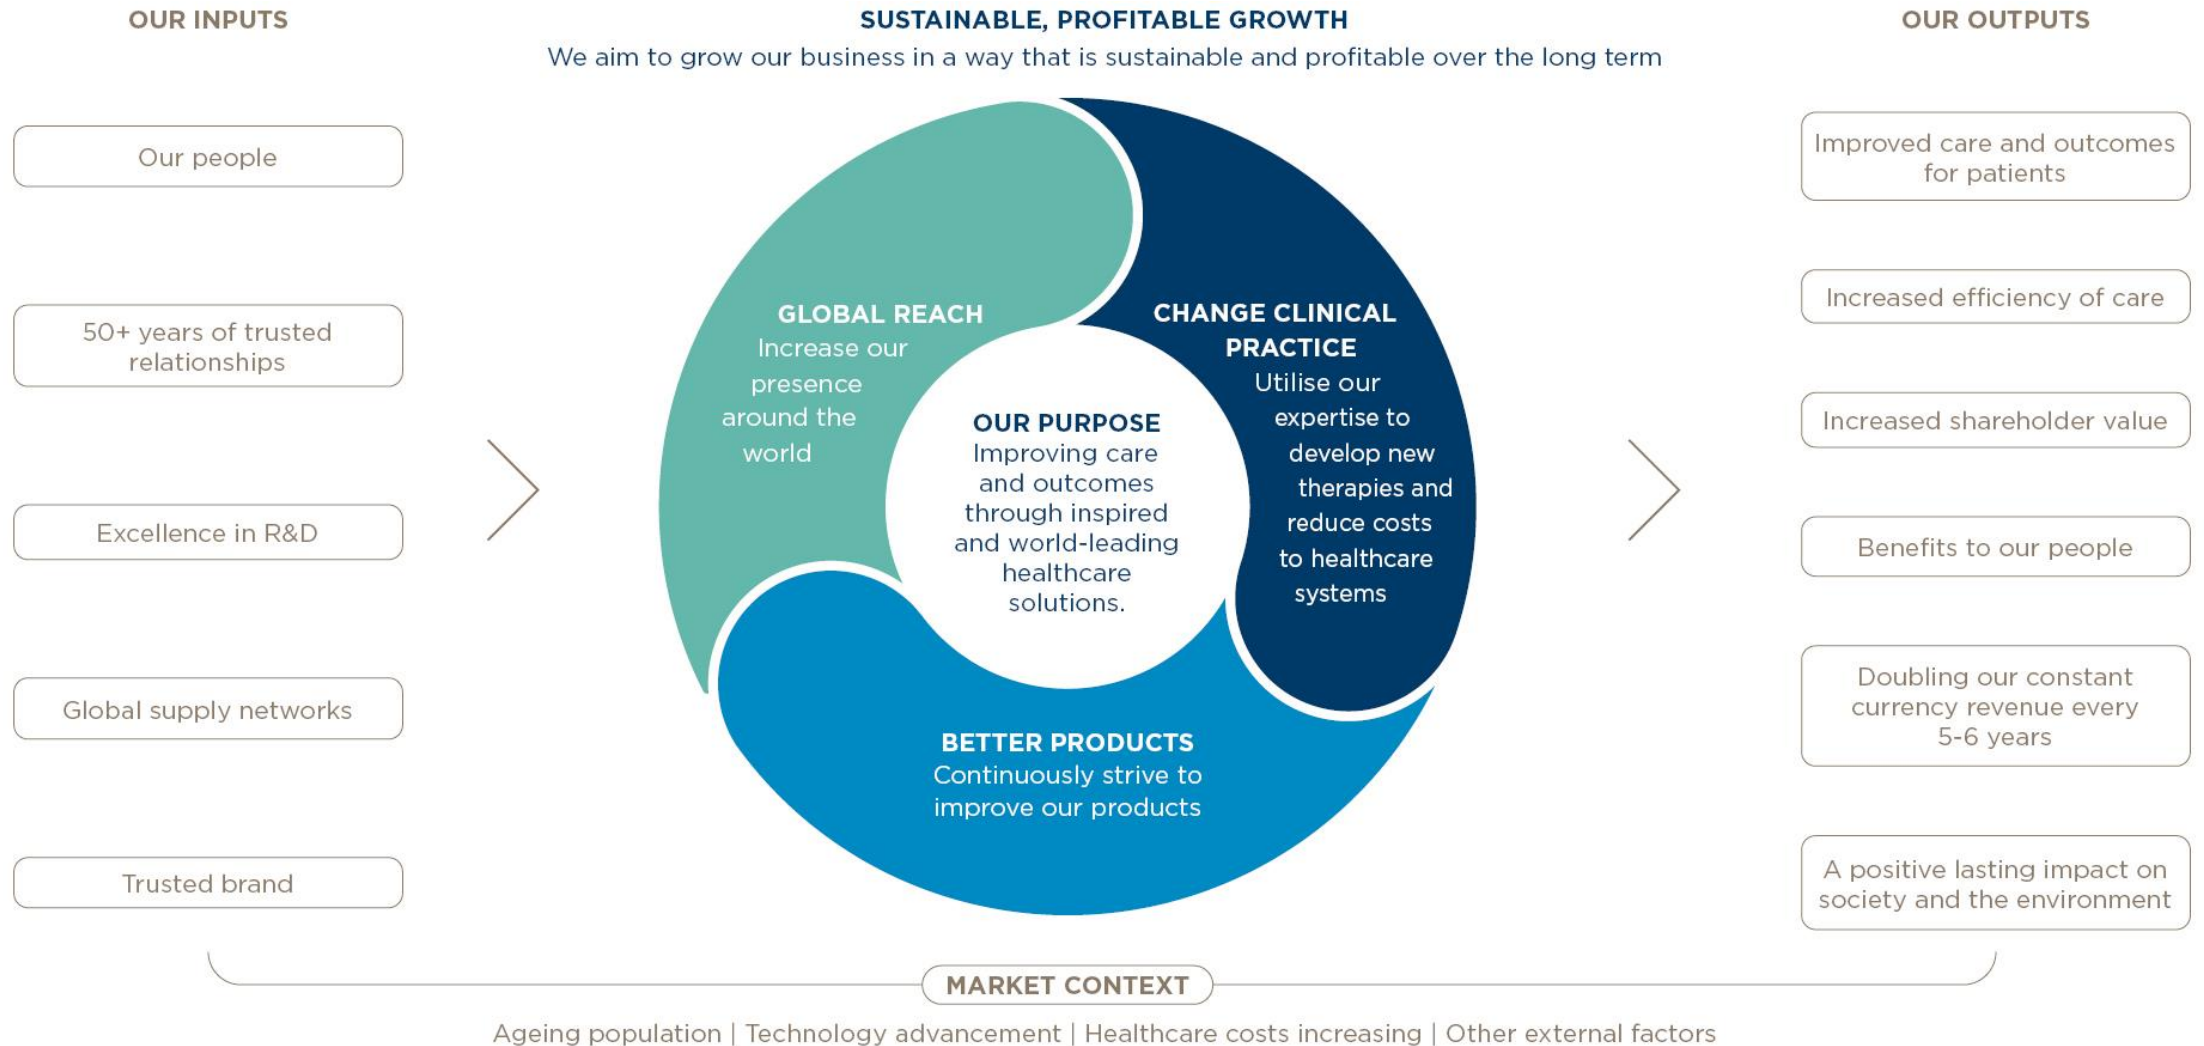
OUR INPUTS

SUSTAINABLE, PROFITABLE GROWTH

We aim to grow our business in a way that is sustainable and profitable over the long term

OUR OUTPUTS

Our people

50+ years of trusted relationships

Excellence in R&D

Global supply networks

Trusted brand

GLOBAL REACH
Increase our presence around the world

CHANGE CLINICAL PRACTICE
Utilise our expertise to develop new therapies and reduce costs to healthcare systems

OUR PURPOSE
Improving care and outcomes through inspired and world-leading healthcare solutions.

BETTER PRODUCTS
Continuously strive to improve our products

Improved care and outcomes for patients

Increased efficiency of care

Increased shareholder value

Benefits to our people

Doubling our constant currency revenue every 5-6 years

A positive lasting impact on society and the environment

MARKET CONTEXT

Ageing population | Technology advancement | Healthcare costs increasing | Other external factors